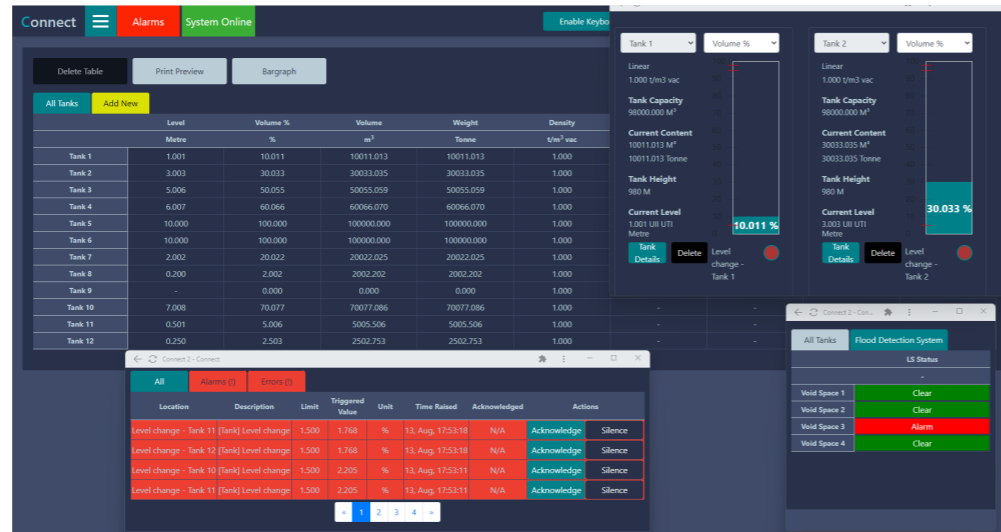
Connect ☰ Alarms System Online Enable Keybo

Delete Table Print Preview Bargraph

All Tanks Add New

| | Level | Volume % | Volume | Weight | Density |
|---|---|---|---|---|---|
| | Metre | % | $m^3$ | Tonne | $t/m^3$ vac |
| Tank 1 | 1.001 | 10.011 | 10011.013 | 10011.013 | 1.000 |
| Tank 2 | 3.003 | 30.033 | 30033.035 | 30033.035 | 1.000 |
| Tank 3 | 5.006 | 50.055 | 50055.059 | 50055.059 | 1.000 |
| Tank 4 | 6.007 | 60.066 | 60066.070 | 60066.070 | 1.000 |
| Tank 5 | 10.000 | 100.000 | 100000.000 | 100000.000 | 1.000 |
| Tank 6 | 10.000 | 100.000 | 100000.000 | 100000.000 | 1.000 |
| Tank 7 | 2.002 | 20.022 | 20022.025 | 20022.025 | 1.000 |
| Tank 8 | 0.200 | 2.002 | 2002.202 | 2002.202 | 1.000 |
| Tank 9 | - | 0.000 | 0.000 | 0.000 | 1.000 |
| Tank 10 | 7.008 | 70.077 | 70077.086 | 70077.086 | 1.000 |
| Tank 11 | 0.501 | 5.006 | 5005.506 | 5005.506 | 1.000 |
| Tank 12 | 0.250 | 2.503 | 2502.753 | 2502.753 | 1.000 |

Tank 1 Volume %
Linear
1.000 t/m3 vac
Tank Capacity
98000.000 M³
Current Content
10011.013 M³
10011.013 Tonne
Tank Height
980 M
Current Level
1.001 UII UTI Metre
10.011 %
Tank Details Delete Level change - Tank 1

Tank 2 Volume %
Linear
1.000 t/m3 vac
Tank Capacity
98000.000 M³
Current Content
30033.035 M³
30033.035 Tonne
Tank Height
980 M
Current Level
3.003 UII UTI Metre
30.033 %
Tank Details Delete Level change - Tank 2

Connect 2 - Connect
All Alarms (!) Errors (!)

| Location | Description | Limit | Triggered Value | Unit | Time Raised | Acknowledged | Actions | |
|---|---|---|---|---|---|---|---|---|
| Level change - Tank 11 | [Tank] Level change | 1.500 | 1.768 | % | 13, Aug, 17:53:18 | N/A | Acknowledge | Silence |
| Level change - Tank 12 | [Tank] Level change | 1.500 | 1.768 | % | 13, Aug, 17:53:18 | N/A | Acknowledge | Silence |
| Level change - Tank 10 | [Tank] Level change | 1.500 | 2.205 | % | 13, Aug, 17:53:11 | N/A | Acknowledge | Silence |
| Level change - Tank 11 | [Tank] Level change | 1.500 | 2.205 | % | 13, Aug, 17:53:11 | N/A | Acknowledge | Silence |

« 1 2 3 4 »

Connect 2 - Con...
All Tanks Flood Detection System

| | LS Status |
|---|---|
| | - |
| Void Space 1 | Clear |
| Void Space 2 | Clear |
| Void Space 3 | Alarm |
| Void Space 4 | Clear |